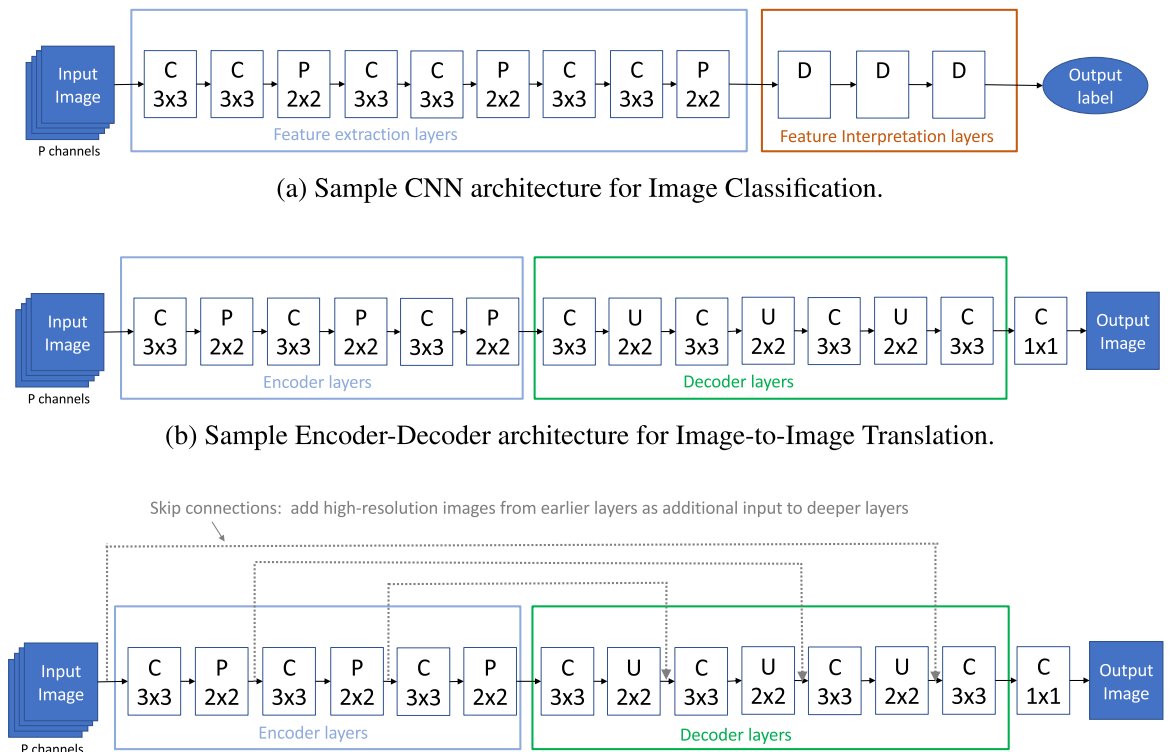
Input Image

P channels

C 3x3

C 3x3

P 2x2

C 3x3

C 3x3

P 2x2

C 3x3

C 3x3

P 2x2

Feature extraction layers

D

D

D

Feature Interpretation layers

Output label

(a) Sample CNN architecture for Image Classification.

Input Image

P channels

C 3x3

P 2x2

C 3x3

P 2x2

C 3x3

P 2x2

Encoder layers

C 3x3

U 2x2

C 3x3

U 2x2

C 3x3

U 2x2

C 3x3

Decoder layers

C 1x1

Output Image

(b) Sample Encoder-Decoder architecture for Image-to-Image Translation.

Skip connections: add high-resolution images from earlier layers as additional input to deeper layers

Input Image

P channels

C 3x3

P 2x2

C 3x3

P 2x2

C 3x3

P 2x2

Encoder layers

C 3x3

U 2x2

C 3x3

U 2x2

C 3x3

U 2x2

C 3x3

Decoder layers

C 1x1

Output Image